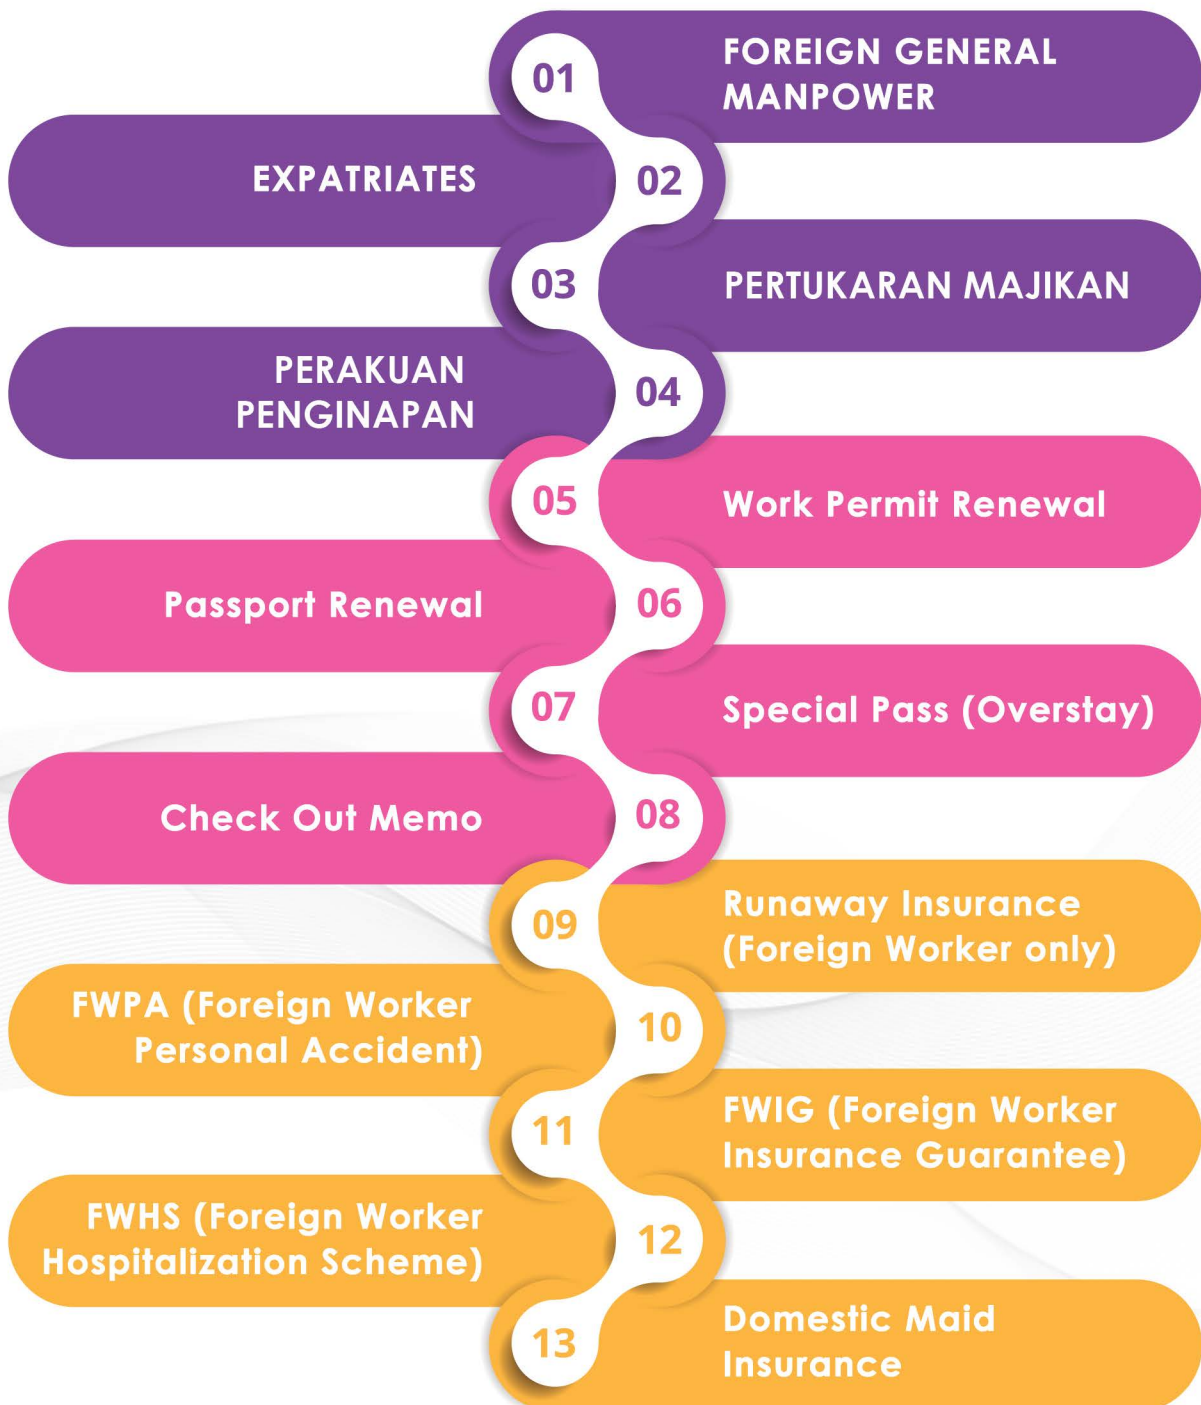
01 FOREIGN GENERAL MANPOWER

EXPATRIATES 02

03 PERTUKARAN MAJIKAN

PERAKUAN PENGINAPAN 04

05 Work Permit Renewal

Passport Renewal 06

07 Special Pass (Overstay)

Check Out Memo 08

09 Runaway Insurance (Foreign Worker only)

FWPA (Foreign Worker Personal Accident) 10

11 FWIG (Foreign Worker Insurance Guarantee)

FWHS (Foreign Worker Hospitalization Scheme) 12

13 Domestic Maid Insurance